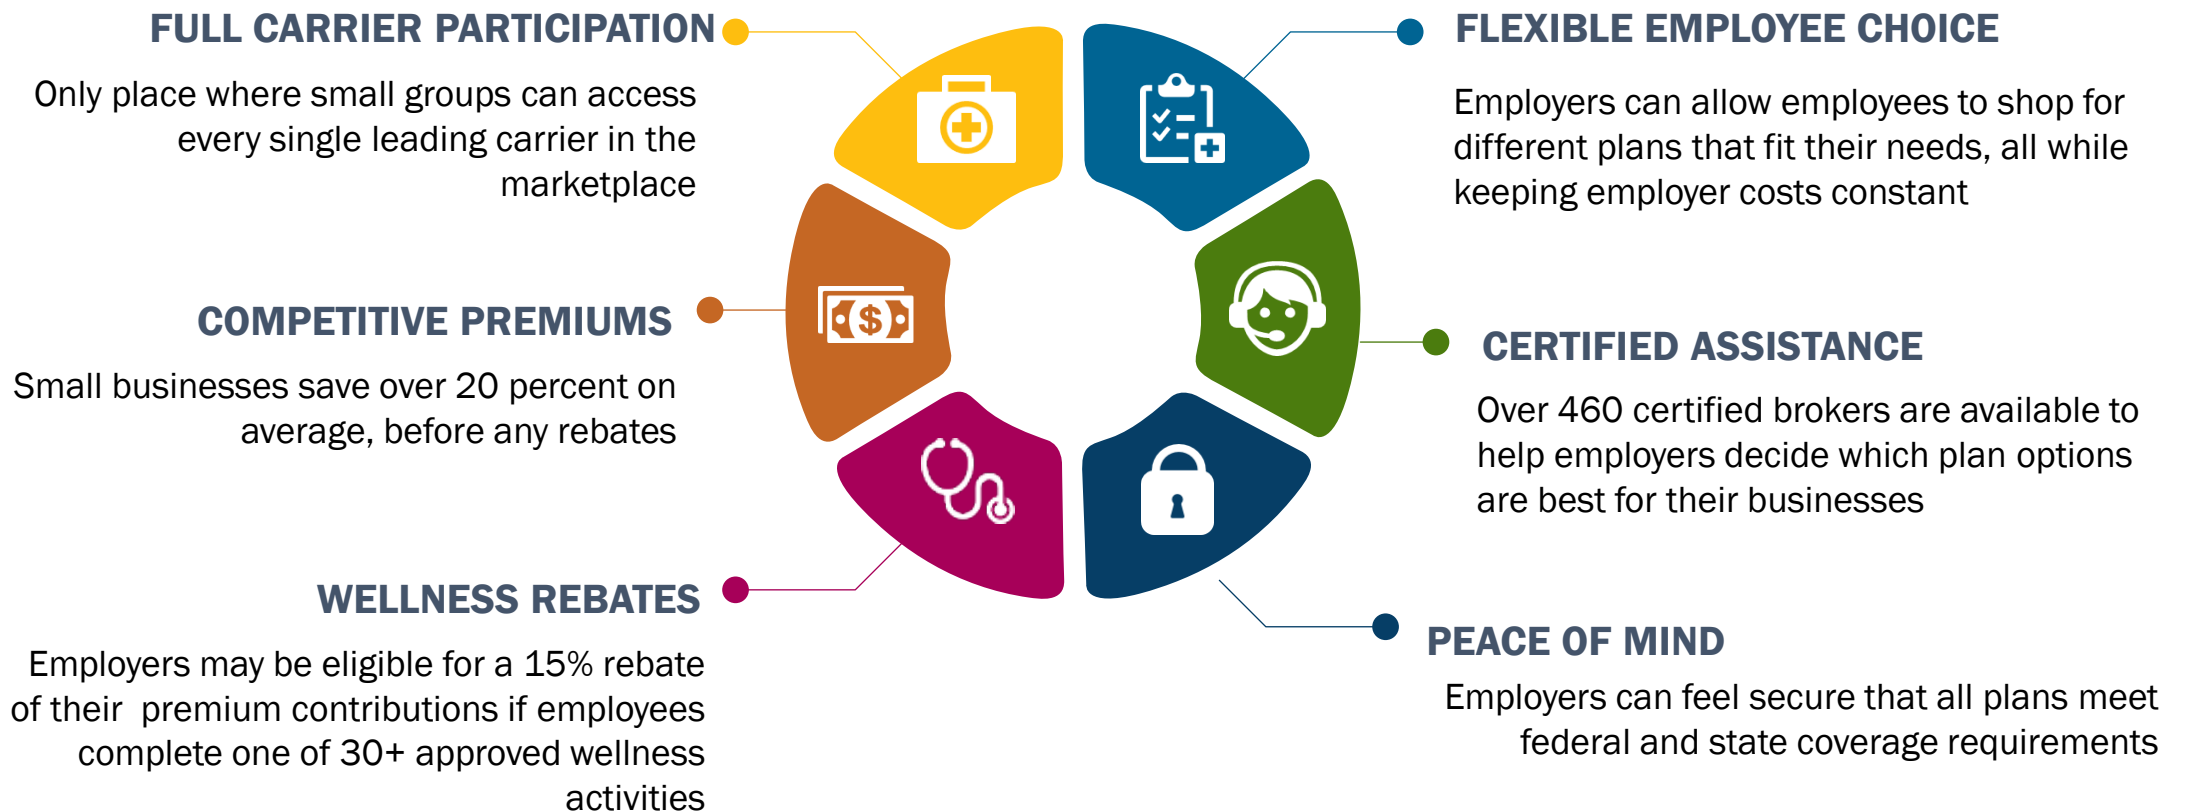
FULL CARRIER PARTICIPATION

Only place where small groups can access every single leading carrier in the marketplace

FLEXIBLE EMPLOYEE CHOICE

Employers can allow employees to shop for different plans that fit their needs, all while keeping employer costs constant

COMPETITIVE PREMIUMS

Small businesses save over 20 percent on average, before any rebates

CERTIFIED ASSISTANCE

Over 460 certified brokers are available to help employers decide which plan options are best for their businesses

WELLNESS REBATES

Employers may be eligible for a 15% rebate of their premium contributions if employees complete one of 30+ approved wellness activities

PEACE OF MIND

Employers can feel secure that all plans meet federal and state coverage requirements